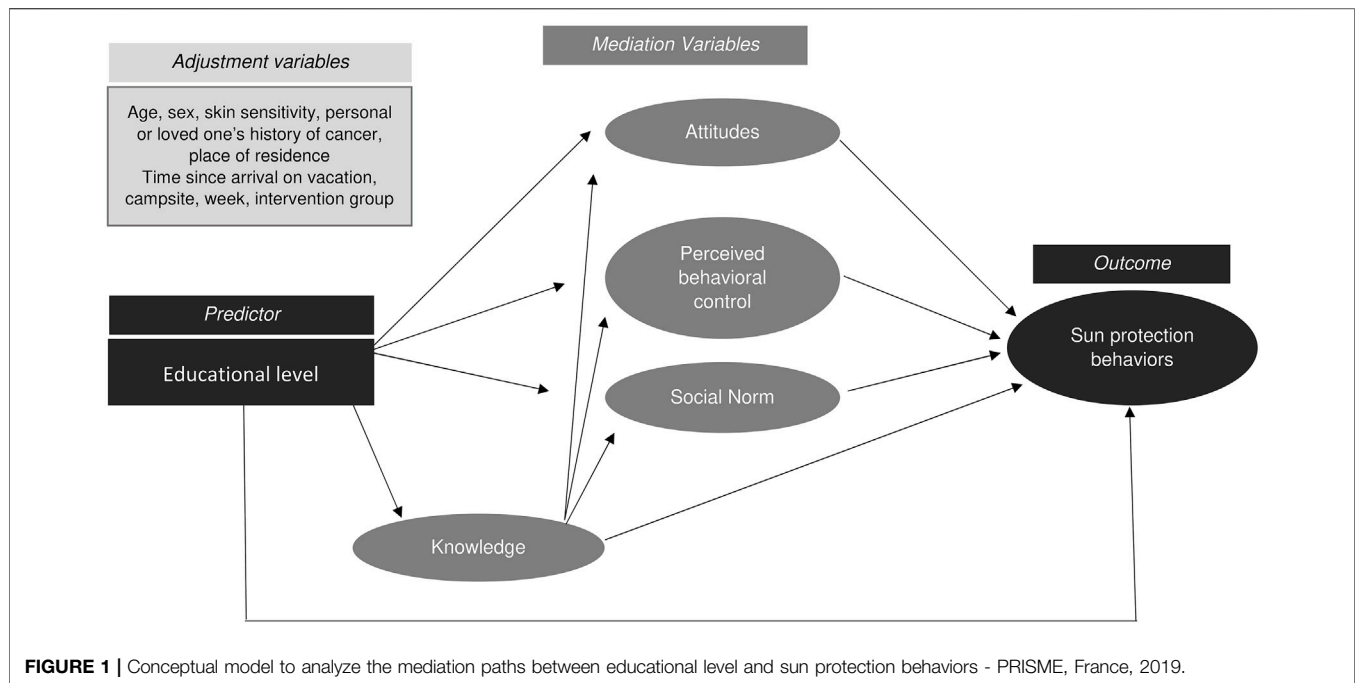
Adjustment variables

Age, sex, skin sensitivity, personal or loved one's history of cancer, place of residence
Time since arrival on vacation, campsite, week, intervention group

Mediation Variables

Attitudes

Perceived behavioral control

Social Norm

Predictor

Educational level

Knowledge

Outcome

Sun protection behaviors

**FIGURE 1 |** Conceptual model to analyze the mediation paths between educational level and sun protection behaviors - PRISME, France, 2019.